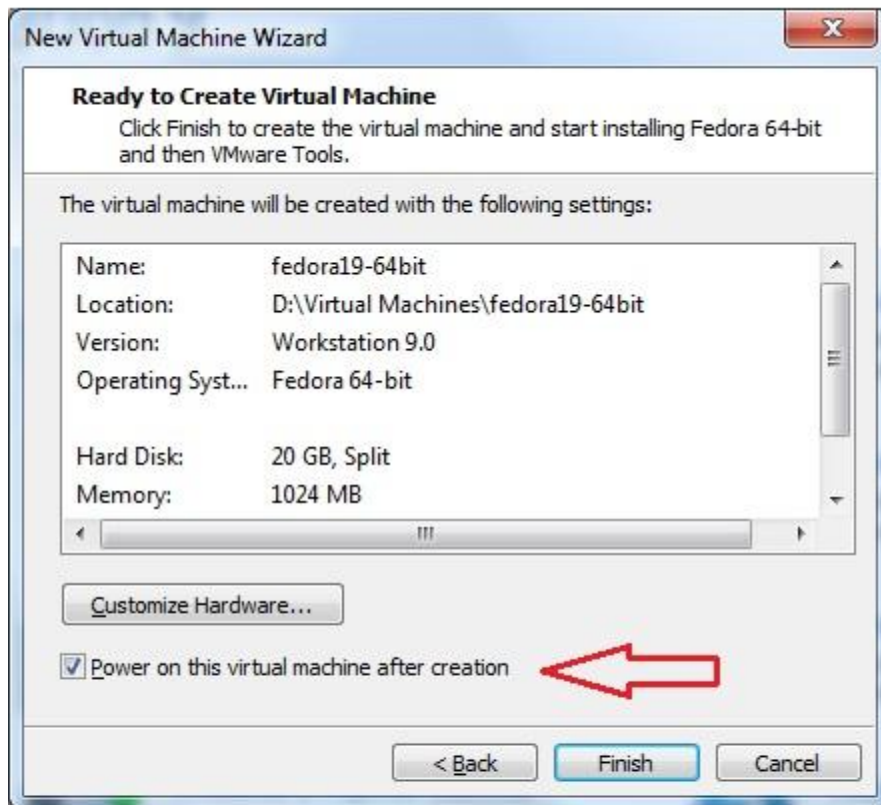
New Virtual Machine Wizard

X

Ready to Create Virtual Machine
Click Finish to create the virtual machine and start installing Fedora 64-bit and then VMware Tools.

The virtual machine will be created with the following settings:

| | |
|---|---|
| Name: | fedora19-64bit |
| Location: | D:\Virtual Machines\fedora19-64bit |
| Version: | Workstation 9.0 |
| Operating Syst... | Fedora 64-bit |
| Hard Disk: | 20 GB, Split |
| Memory: | 1024 MB |

Customize Hardware...

Power on this virtual machine after creation

< Back

Finish

Cancel